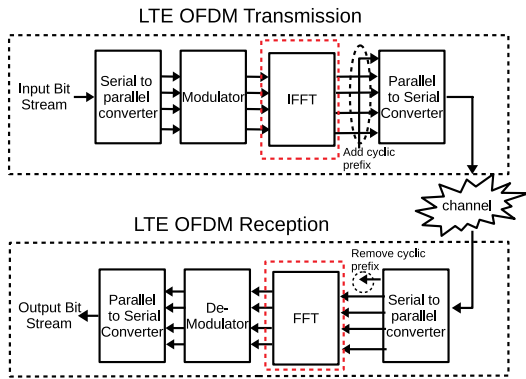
LTE OFDM Transmission

Input Bit Stream

Serial to parallel converter

Modulator

IFFT

Parallel to Serial Converter

Add cyclic prefix

channel

LTE OFDM Reception

Remove cyclic prefix

Output Bit Stream

Parallel to Serial Converter

De-Modulator

FFT

Serial to parallel converter